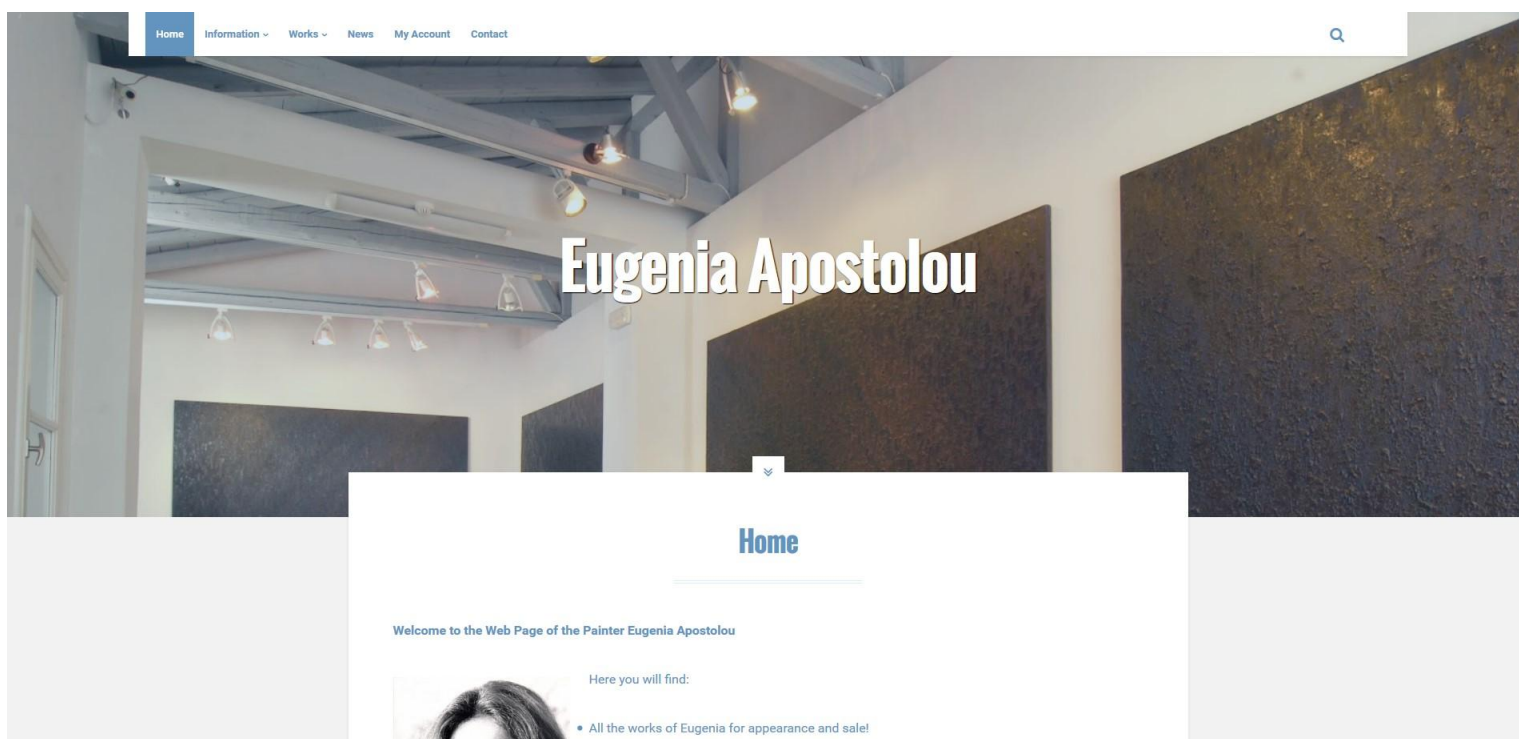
Home Information Works News My Account Contact

Eugenia Apostolou

Home

Welcome to the Web Page of the Painter Eugenia Apostolou

Here you will find:

- All the works of Eugenia for appearance and sale!